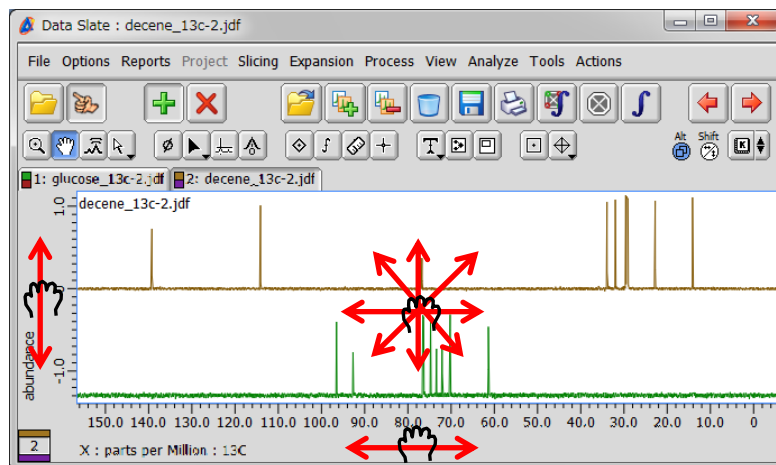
Data Slate : decene_13c-2.jdf

File Options Reports Project Slicing Expansion Process View Analyze Tools Actions

Alt Shift

1: glucose_13c-2.jdf 2: decene_13c-2.jdf

decene_13c-2.jdf

1.0
0
-1.0
abundance

150.0 140.0 130.0 120.0 110.0 100.0 90.0 80.0 70.0 60.0 50.0 40.0 30.0 20.0 10.0 0

2

X : parts per Million : 13C